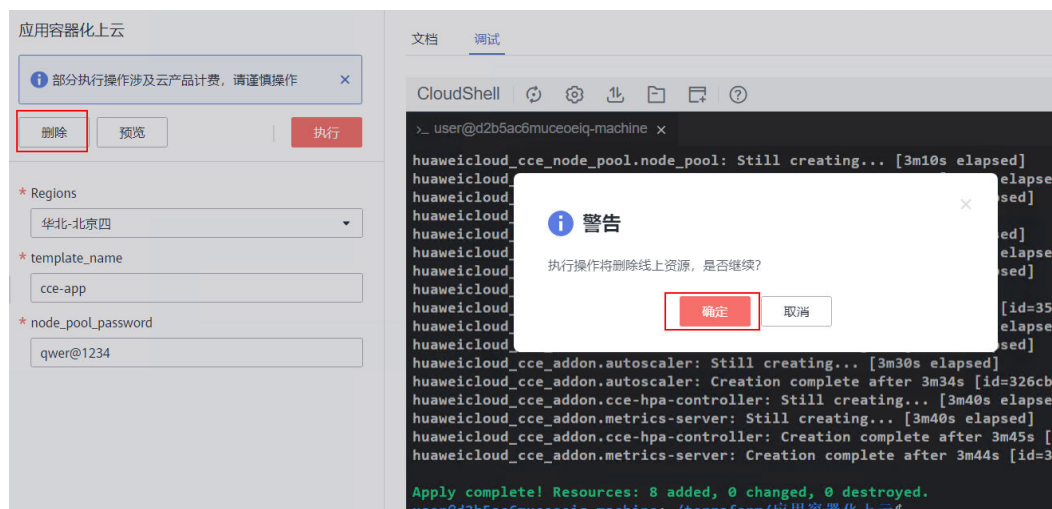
应用容器化上云

部分执行操作涉及云产品计费，请谨慎操作 ×

删除 预览 执行

* Regions
华北-北京四

* template_name
cce-app

* node_pool_password
qwer@1234

文档 调试

CloudShell

>_ user@d2b5ac6muceoeiq-machine ×

huaweicloud_cce_node_pool.node_pool: Still creating... [3m10s elapsed]
huaweicloud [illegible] elapse
huaweicloud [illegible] ed]
huaweicloud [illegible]
huaweicloud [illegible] ed]
huaweicloud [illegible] elapse
huaweicloud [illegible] ed]
huaweicloud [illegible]
huaweicloud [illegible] [id=35
huaweicloud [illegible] elapse
huaweicloud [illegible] ed]
huaweicloud_cce_addon.autoscaler: Still creating... [3m30s elapsed]
huaweicloud_cce_addon.autoscaler: Creation complete after 3m34s [id=326cb
huaweicloud_cce_addon.cce-hpa-controller: Still creating... [3m40s elapse
huaweicloud_cce_addon.metrics-server: Still creating... [3m40s elapsed]
huaweicloud_cce_addon.cce-hpa-controller: Creation complete after 3m45s [
huaweicloud_cce_addon.metrics-server: Creation complete after 3m44s [id=3

Apply complete! Resources: 8 added, 0 changed, 0 destroyed.
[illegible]

警告 ×
执行操作将删除线上资源，是否继续?
确定 取消